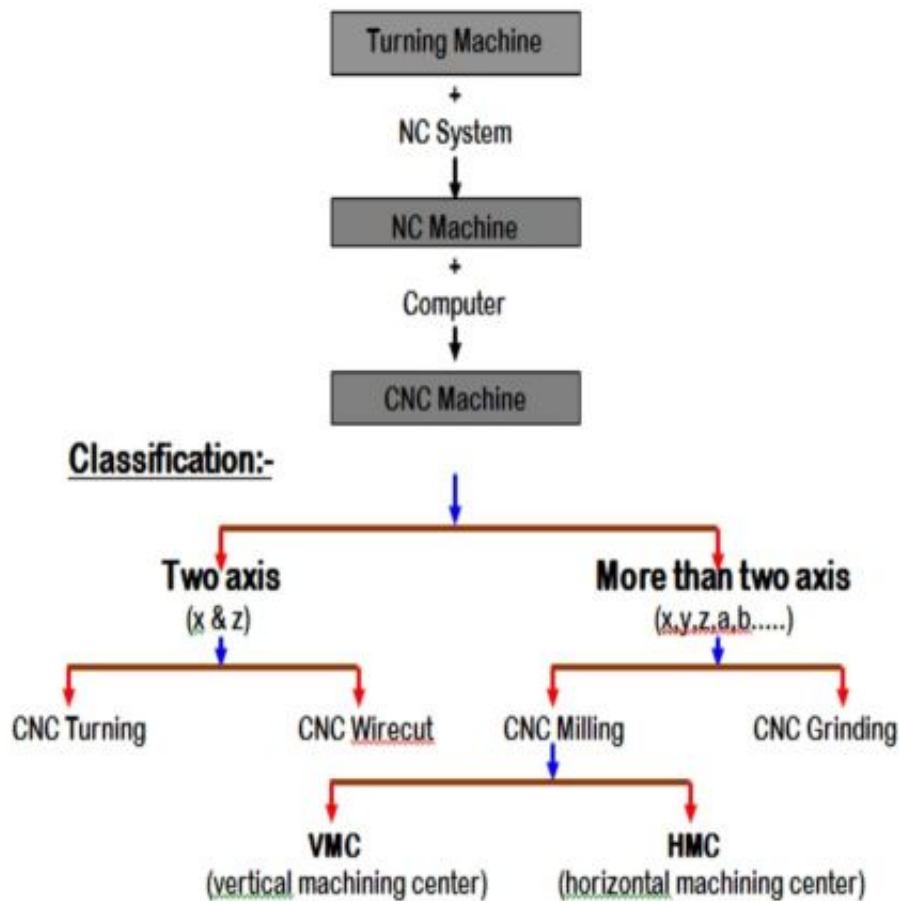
Turning Machine

+

NC System

NC Machine

+

Computer

CNC Machine

Classification:-

Two axis
(x & z)

More than two axis
(x,y,z,a,b.....)

CNC Turning

CNC Wirecut

CNC Milling

CNC Grinding

VMC
(vertical machining center)

HMC
(horizontal machining center)